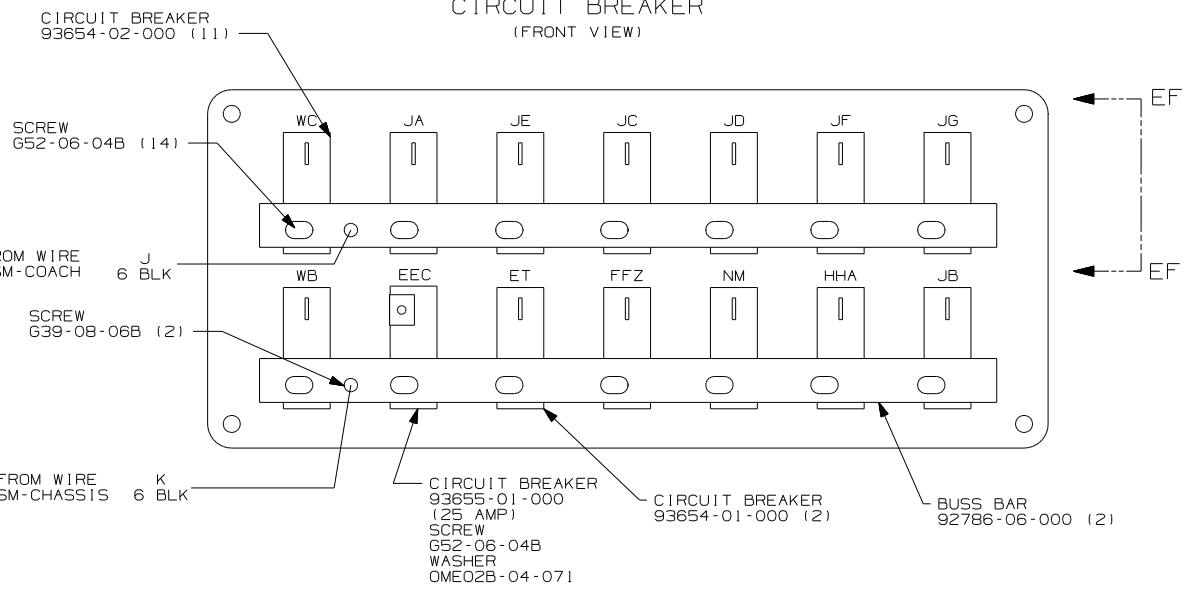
CIRCUIT BREAKER
(FRONT VIEW)

CIRCUIT BREAKER
93654-02-000 (11)

SCREW
G52-06-04B (14)

ROM WIRE J
SM-COACH 6 BLK

SCREW
G39-08-06B (2)

FROM WIRE K
SM-CHASSIS 6 BLK

WC JA JE JC JD JF JG

WB EEC ET FFZ NM HHA JB

EF

EF

CIRCUIT BREAKER
93655-01-000
(25 AMP)
SCREW
G52-06-04B
WASHER
OME02B-04-071

CIRCUIT BREAKER
93654-01-000 (2)

BUSS BAR
92786-06-000 (2)